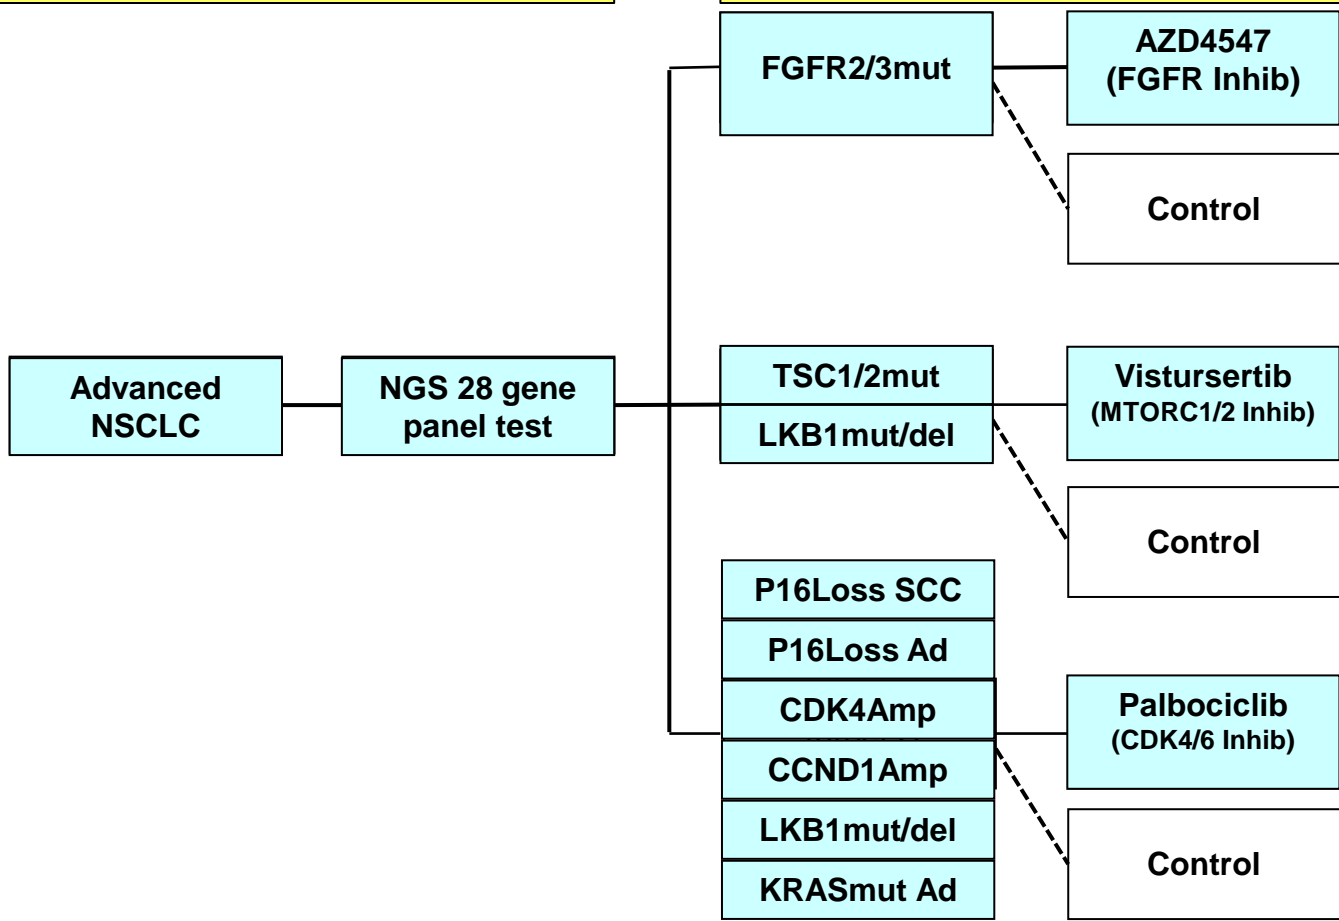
Advanced NSCLC

NGS 28 gene panel test

FGFR2/3mut

AZD4547 (FGFR Inhib)

Control

TSC1/2mut

LKB1mut/del

Vistursertib (MTORC1/2 Inhib)

Control

P16Loss SCC

P16Loss Ad

CDK4Amp

CCND1Amp

LKB1mut/del

KRASmut Ad

Palbociclib (CDK4/6 Inhib)

Control